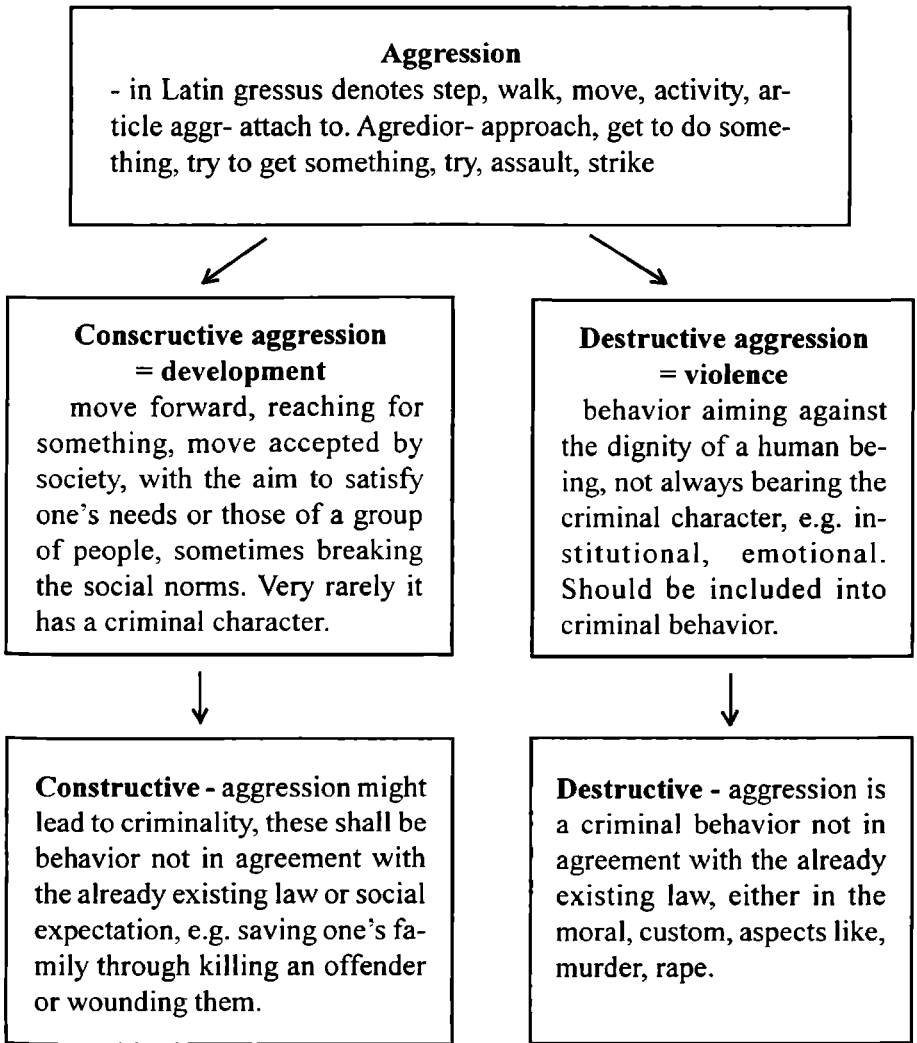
**Aggression**
- in Latin gressus denotes step, walk, move, activity, article aggr- attach to. Agredior- approach, get to do something, try to get something, try, assault, strike

**Conscructive aggression = development**
move forward, reaching for something, move accepted by society, with the aim to satisfy one's needs or those of a group of people, sometimes breaking the social norms. Very rarely it has a criminal character.

**Destructive aggression = violence**
behavior aiming against the dignity of a human being, not always bearing the criminal character, e.g. institutional, emotional. Should be included into criminal behavior.

**Constructive -** aggression might lead to criminality, these shall be behavior not in agreement with the already existing law or social expectation, e.g. saving one's family through killing an offender or wounding them.

**Destructive -** aggression is a criminal behavior not in agreement with the already existing law, either in the moral, custom, aspects like, murder, rape.